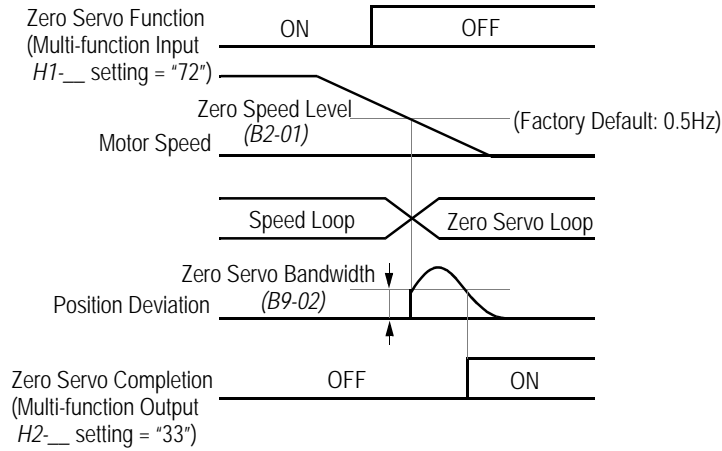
Zero Servo Function (Multi-function Input H1-__ setting = "72")

ON

OFF

Zero Speed Level (B2-01)

(Factory Default: 0.5Hz)

Motor Speed

Speed Loop

Zero Servo Loop

Zero Servo Bandwidth (B9-02)

Position Deviation

Zero Servo Completion (Multi-function Output H2-__ setting = "33")

OFF

ON